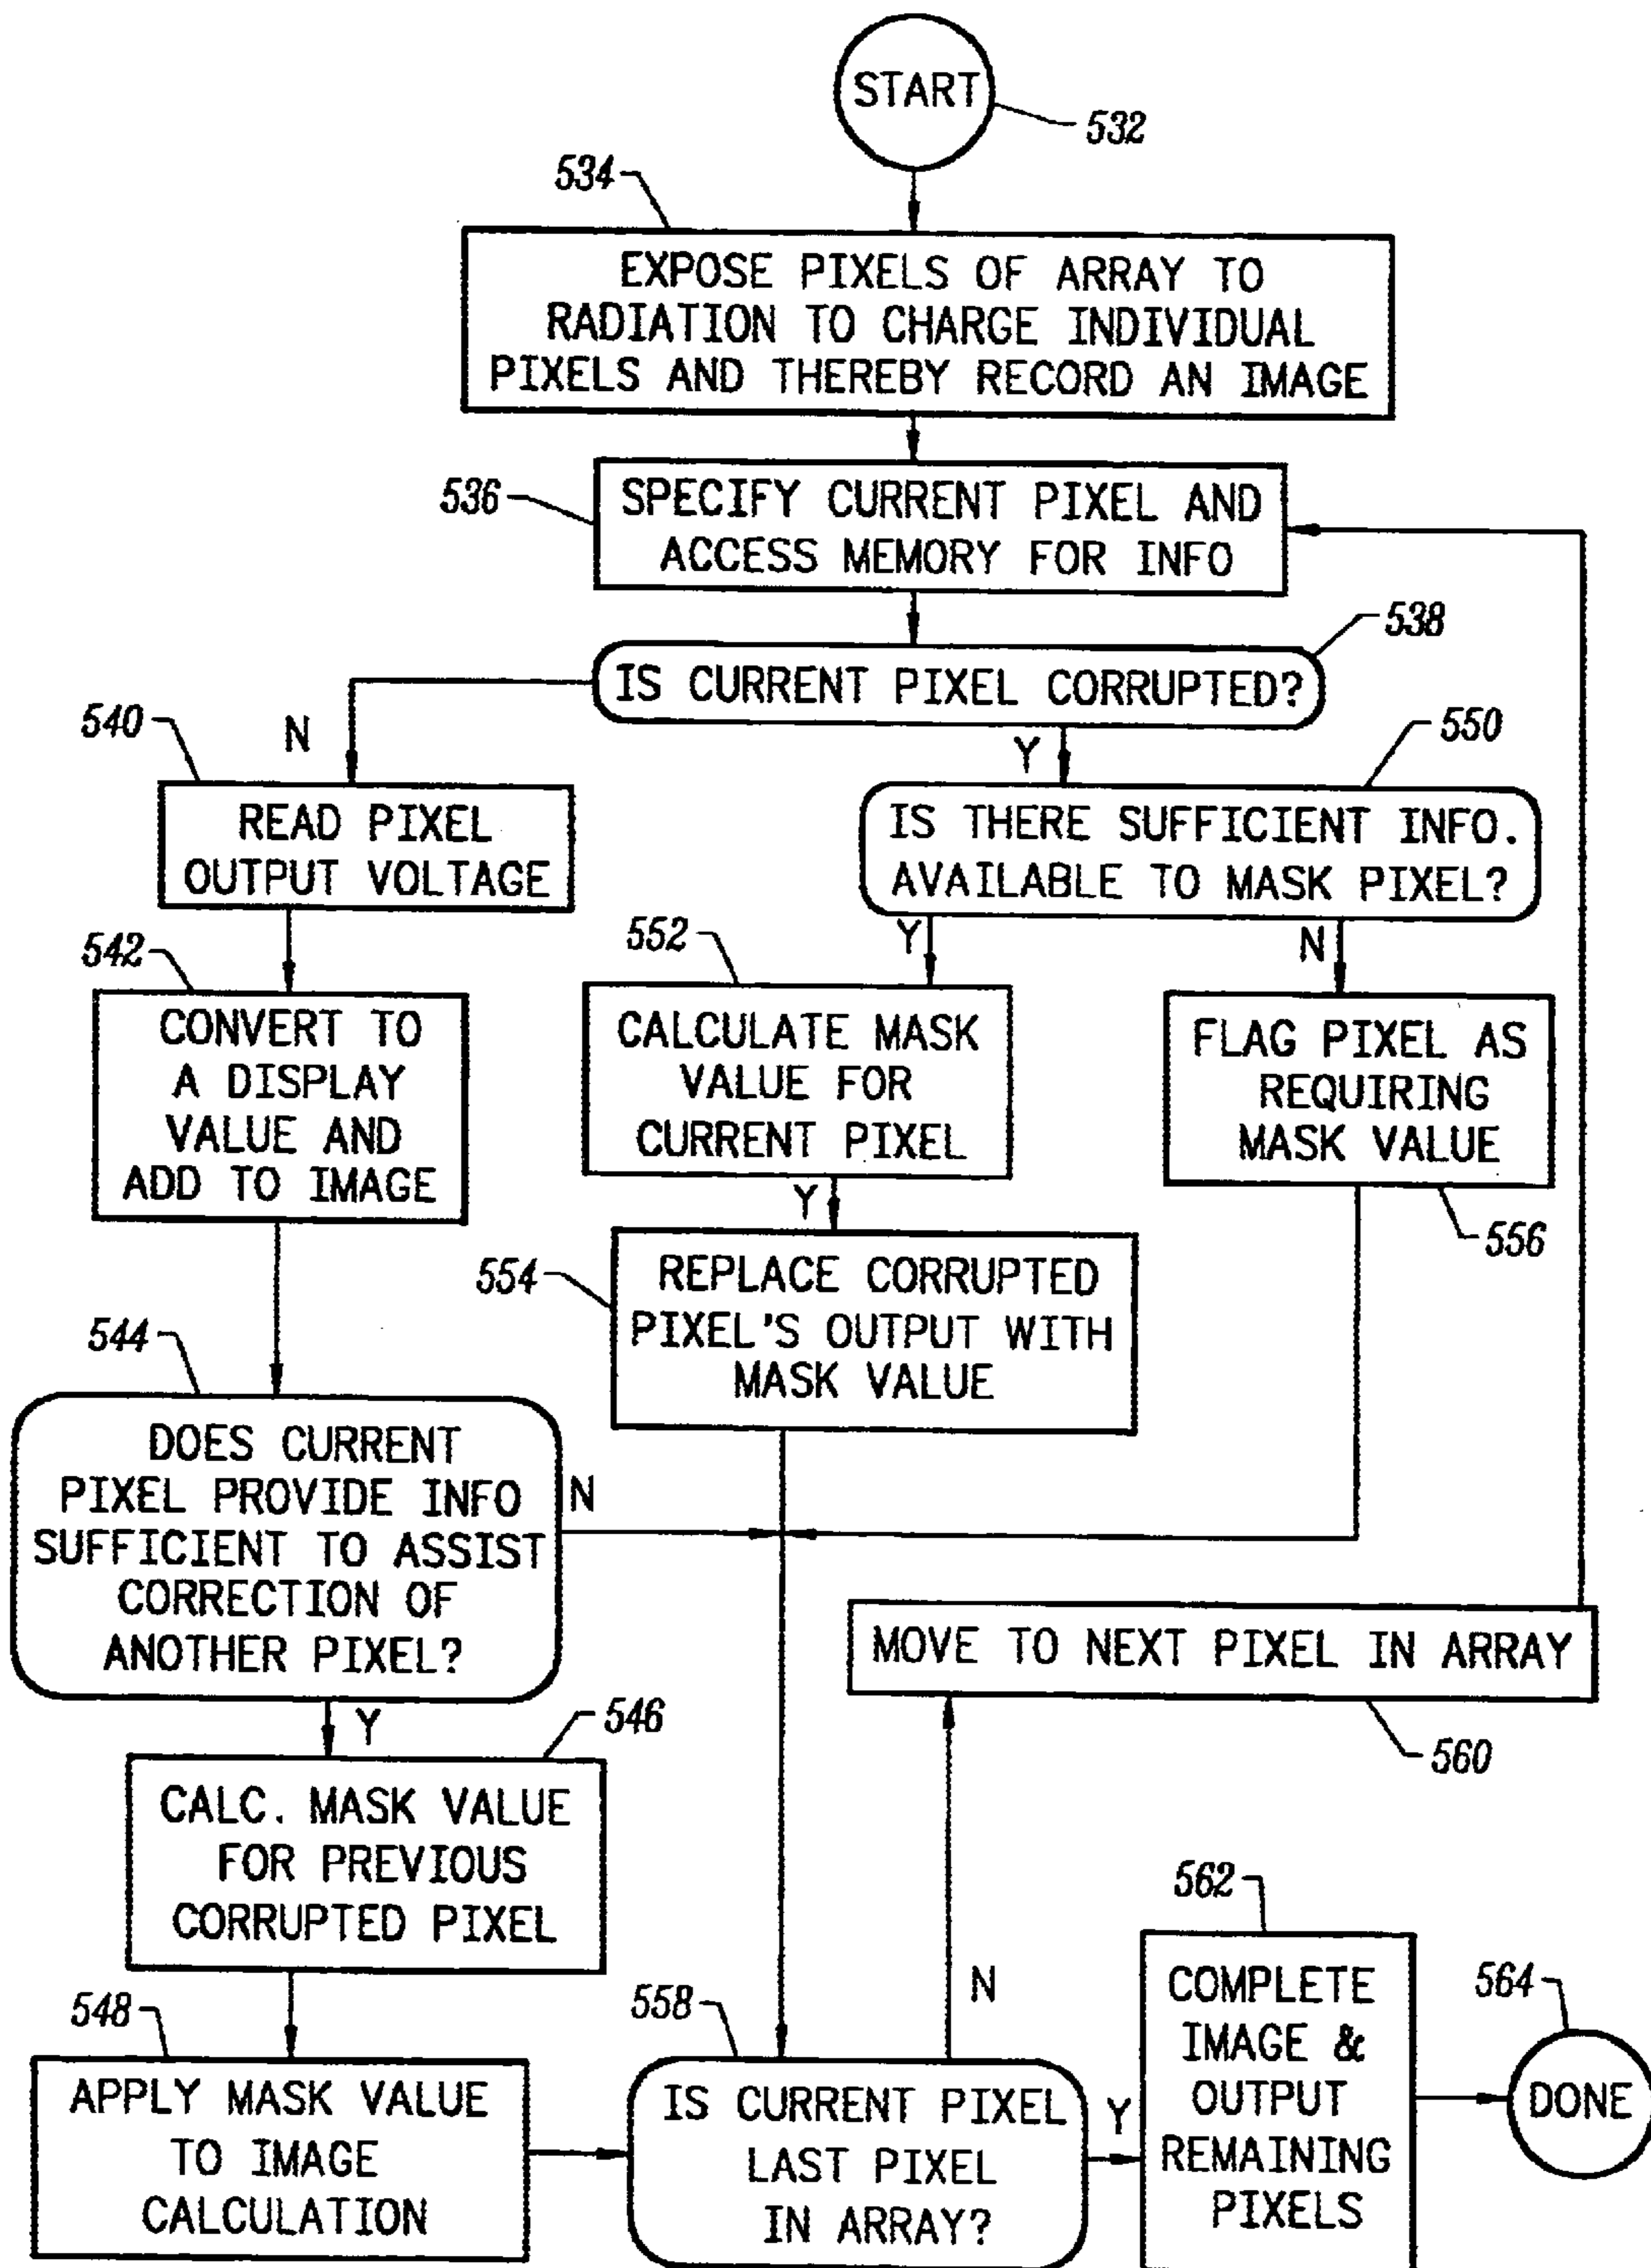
START
532

534
EXPOSE PIXELS OF ARRAY TO RADIATION TO CHARGE INDIVIDUAL PIXELS AND THEREBY RECORD AN IMAGE

536
SPECIFY CURRENT PIXEL AND ACCESS MEMORY FOR INFO

538
IS CURRENT PIXEL CORRUPTED?

540
N
READ PIXEL OUTPUT VOLTAGE

Y
550
IS THERE SUFFICIENT INFO. AVAILABLE TO MASK PIXEL?

542
CONVERT TO A DISPLAY VALUE AND ADD TO IMAGE

552
Y
CALCULATE MASK VALUE FOR CURRENT PIXEL

N
FLAG PIXEL AS REQUIRING MASK VALUE

556

Y
554
REPLACE CORRUPTED PIXEL'S OUTPUT WITH MASK VALUE

544
DOES CURRENT PIXEL PROVIDE INFO SUFFICIENT TO ASSIST CORRECTION OF ANOTHER PIXEL?
N

MOVE TO NEXT PIXEL IN ARRAY
560

Y
546
CALC. MASK VALUE FOR PREVIOUS CORRUPTED PIXEL

562
N
548
558
COMPLETE IMAGE & OUTPUT REMAINING PIXELS
564

APPLY MASK VALUE TO IMAGE CALCULATION

IS CURRENT PIXEL LAST PIXEL IN ARRAY?
Y

DONE